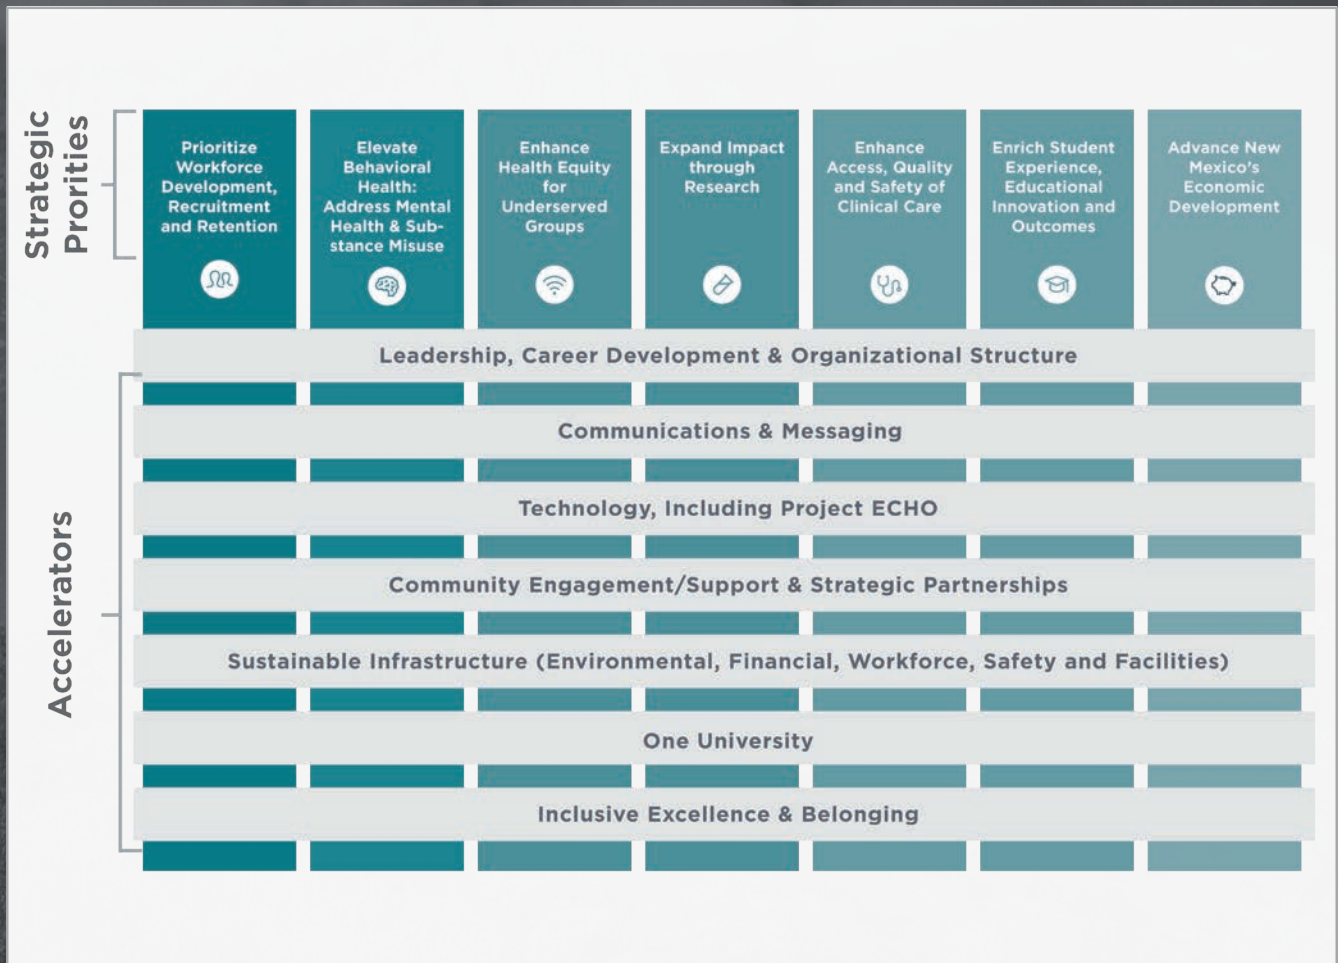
Strategic Prorities

Prioritize Workforce Development, Recruitment and Retention

Elevate Behavioral Health: Address Mental Health & Substance Misuse

Enhance Health Equity for Underserved Groups

Expand Impact through Research

Enhance Access, Quality and Safety of Clinical Care

Enrich Student Experience, Educational Innovation and Outcomes

Advance New Mexico's Economic Development

Leadership, Career Development & Organizational Structure

Accelerators

Communications & Messaging

Technology, Including Project ECHO

Community Engagement/Support & Strategic Partnerships

Sustainable Infrastructure (Environmental, Financial, Workforce, Safety and Facilities)

One University

Inclusive Excellence & Belonging